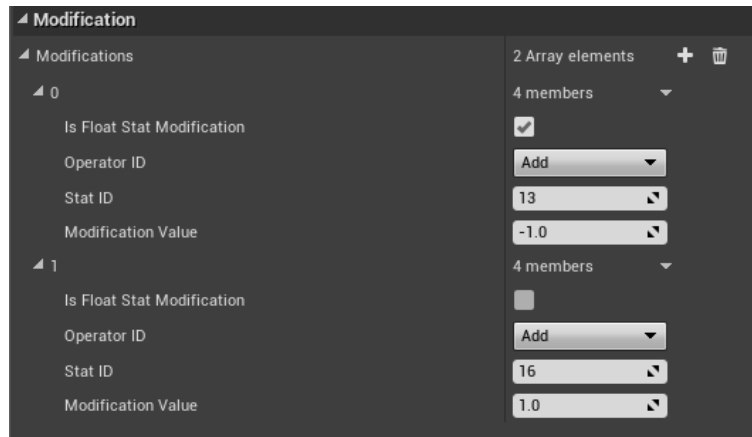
Modification

Modifications | 2 Array elements

0 | 4 members

Is Float Stat Modification

Operator ID | Add

Stat ID | 13

Modification Value | -1.0

1 | 4 members

Is Float Stat Modification

Operator ID | Add

Stat ID | 16

Modification Value | 1.0